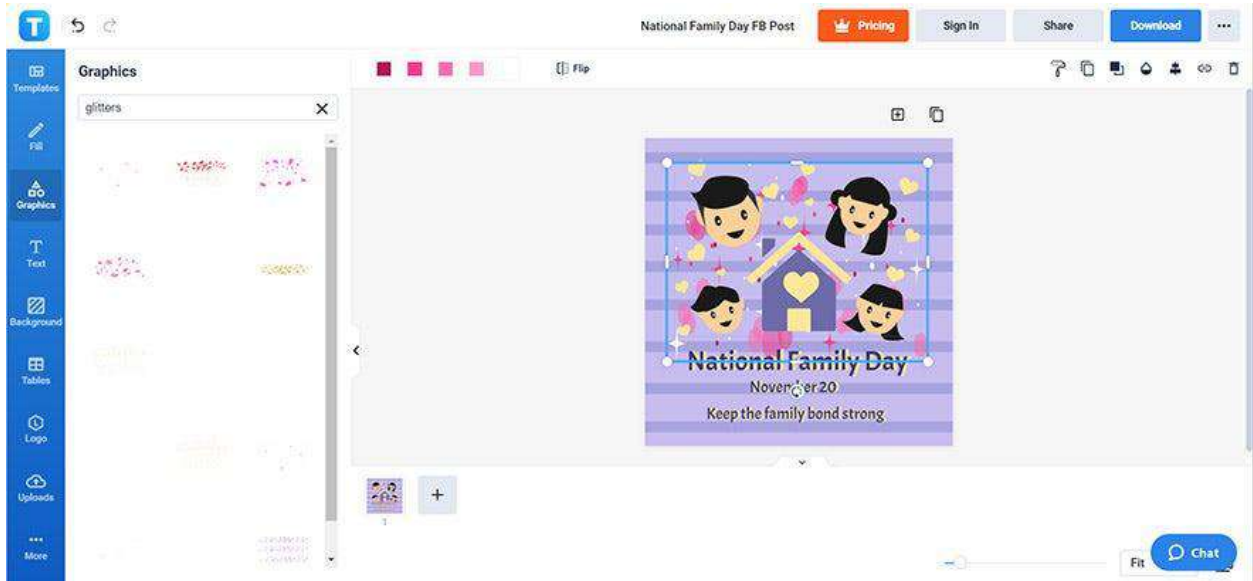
National Family Day FB Post

Pricing

Sign In

Share

Download

...

Templates

Fill

Graphics

Text

Background

Tables

Logo

Uploads

More

Graphics

glitters

Flip

National Family Day

November 20

Keep the family bond strong

1

Fit

Chat